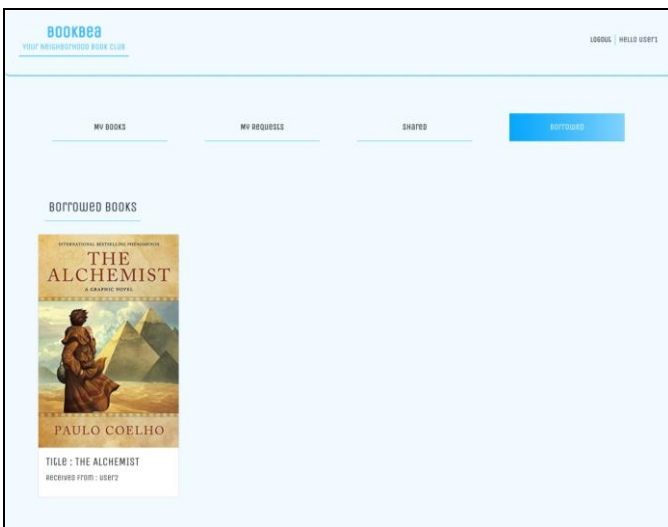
BOOKBEA
YOUR NEIGHBORHOOD BOOK CLUB

LOGOUT | HELLO USER1

MY BOOKS

MY REQUESTS

SHARED

BORROWED

BORROWED BOOKS

INTERNATIONAL BESTSELLING PHENOMENON
THE ALCHEMIST
A GRAPHIC NOVEL
PAULO COELHO

TITLE : THE ALCHEMIST
RECEIVED FROM : USER2